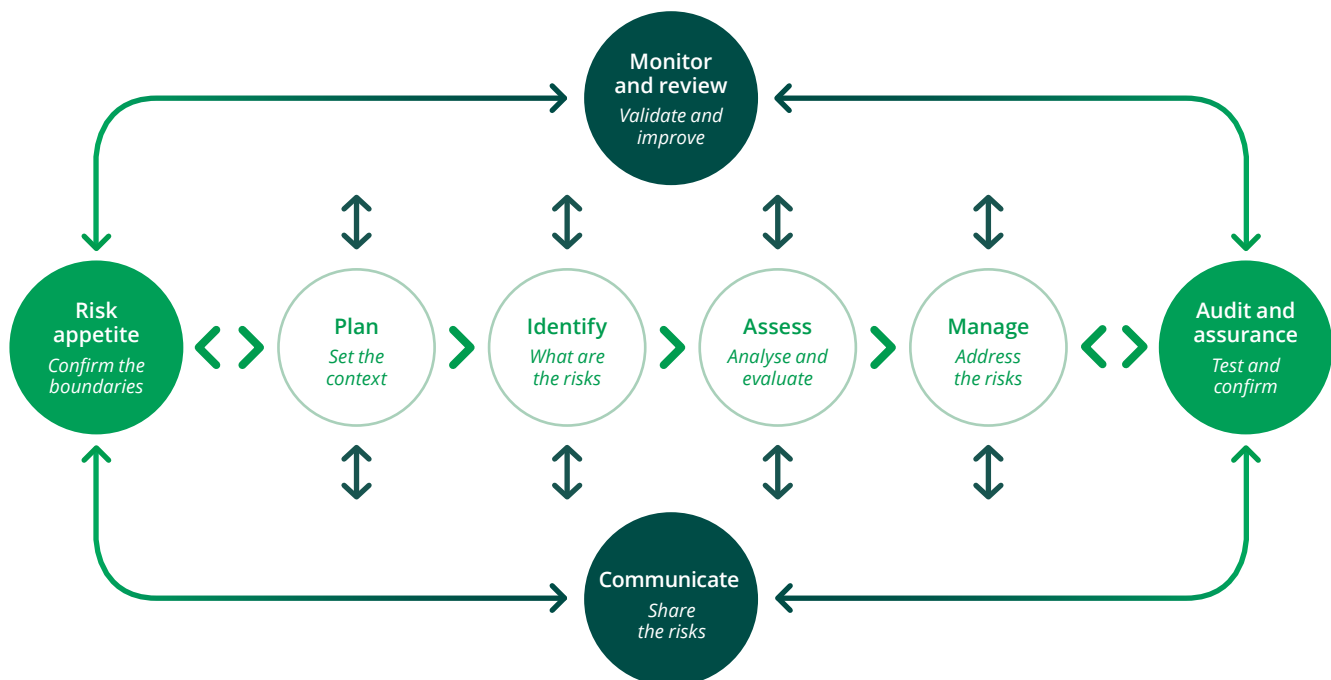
Monitor and review
Validate and improve

Risk appetite
Confirm the boundaries

Plan
Set the context

Identify
What are the risks

Assess
Analyse and evaluate

Manage
Address the risks

Audit and assurance
Test and confirm

Communicate
Share the risks